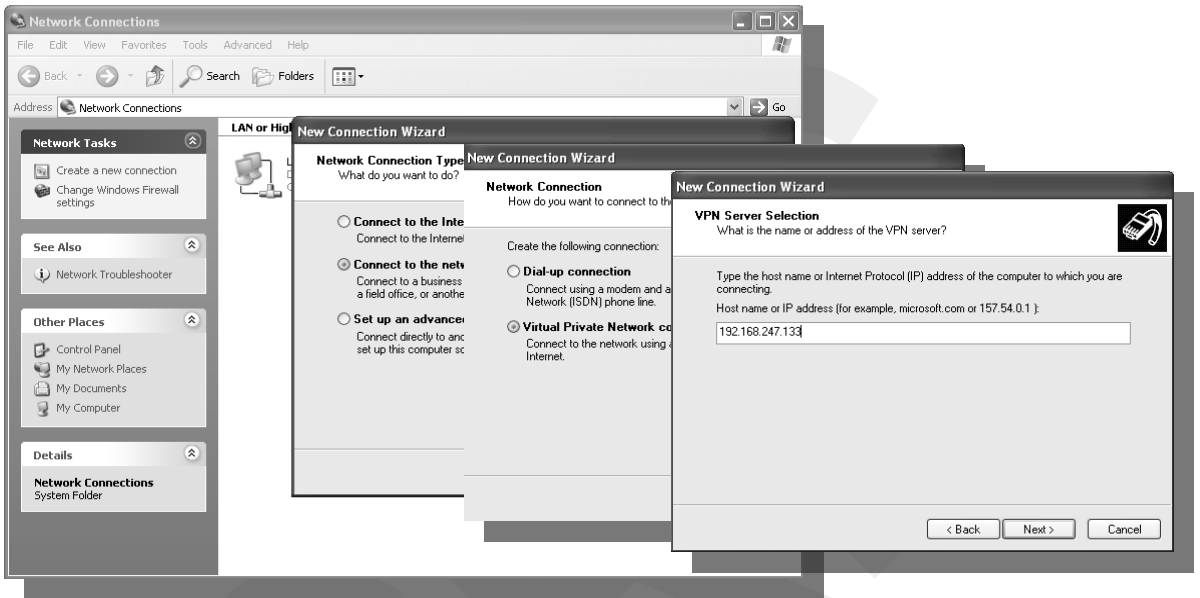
Network Connections

File Edit View Favorites Tools Advanced Help

Back Search Folders

Address Network Connections Go

Network Tasks

Create a new connection

Change Windows Firewall settings

See Also

Network Troubleshooter

Other Places

Control Panel

My Network Places

My Documents

My Computer

Details

Network Connections
System Folder

LAN or High

New Connection Wizard

Network Connection Type
What do you want to do?

Connect to the Inte
Connect to the Internet

Connect to the netw
Connect to a business
a field office, or anothe

Set up an advanced
Connect directly to ano
set up this computer so

New Connection Wizard

Network Connection
How do you want to connect to th

Create the following connection:

Dial-up connection
Connect using a modem and a
Network (ISDN) phone line.

Virtual Private Network co
Connect to the network using a
Internet.

New Connection Wizard

VPN Server Selection
What is the name or address of the VPN server?

Type the host name or Internet Protocol (IP) address of the computer to which you are connecting.

Host name or IP address (for example, microsoft.com or 157.54.0.1 ):

192.168.247.133

< Back Next > Cancel